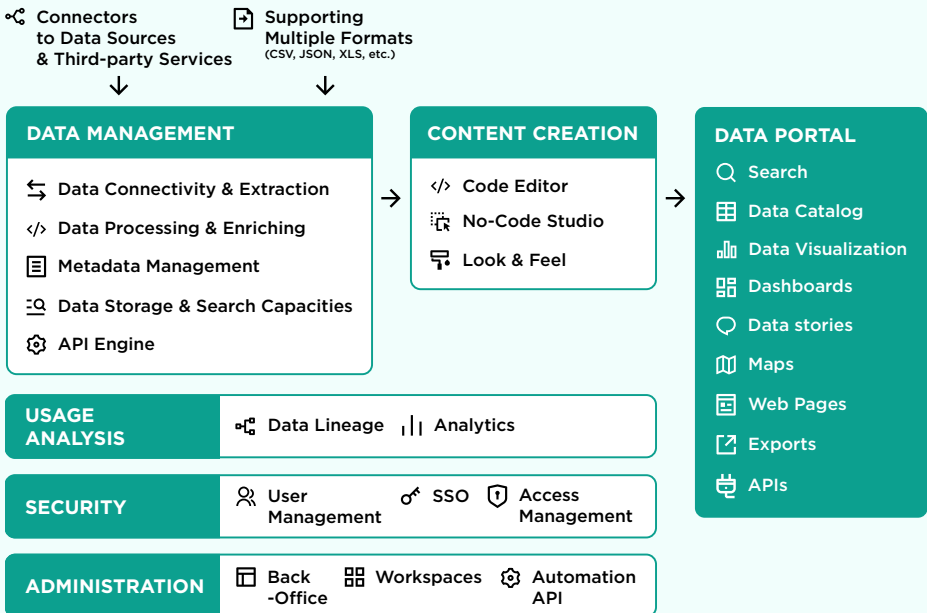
Connectors to Data Sources & Third-party Services

Supporting Multiple Formats (CSV, JSON, XLS, etc.)

DATA MANAGEMENT
Data Connectivity & Extraction
Data Processing & Enriching
Metadata Management
Data Storage & Search Capacities
API Engine

CONTENT CREATION
Code Editor
No-Code Studio
Look & Feel

DATA PORTAL
Search
Data Catalog
Data Visualization
Dashboards
Data stories
Maps
Web Pages
Exports
APIs

USAGE ANALYSIS
Data Lineage
Analytics

SECURITY
User Management
SSO
Access Management

ADMINISTRATION
Back -Office
Workspaces
Automation API